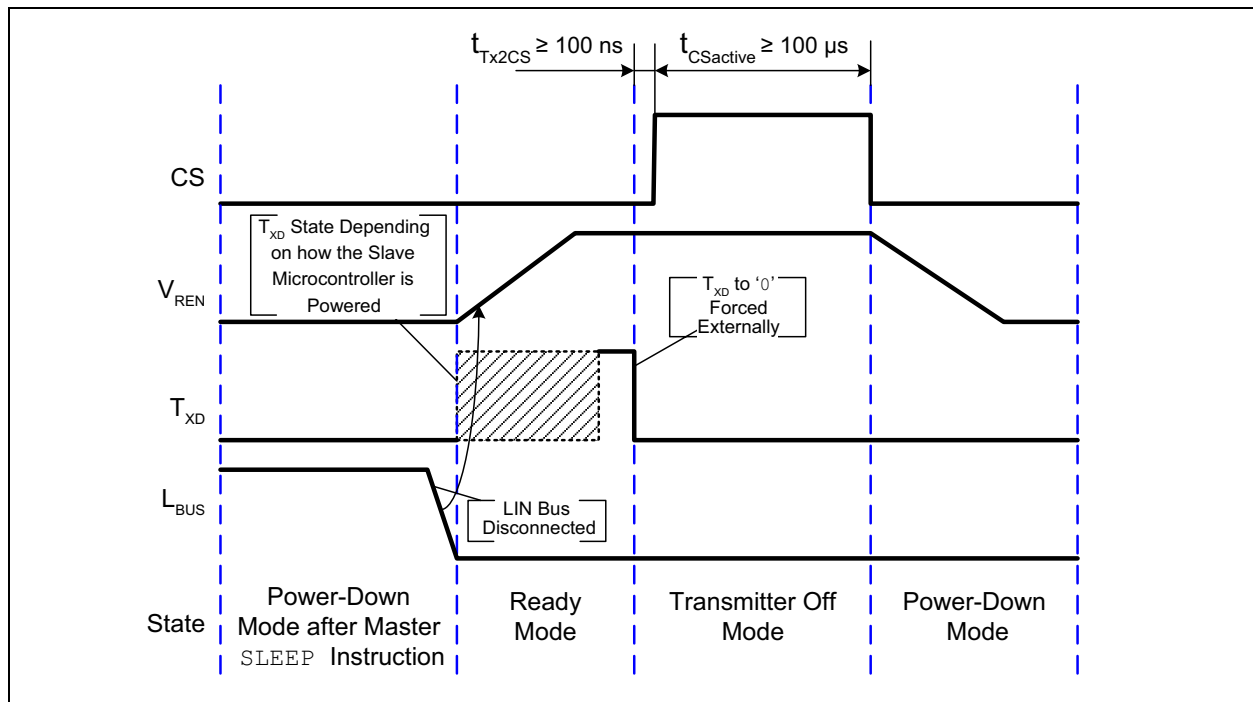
$t_{Tx2CS} \geq 100$ ns

$t_{CSactive} \geq 100$ µs

CS

$T_{XD}$ State Depending on how the Slave Microcontroller is Powered

$V_{REN}$

$T_{XD}$ to '0' Forced Externally

$T_{XD}$

$L_{BUS}$

LIN Bus Disconnected

State

Power-Down Mode after Master SLEEP Instruction

Ready Mode

Transmitter Off Mode

Power-Down Mode